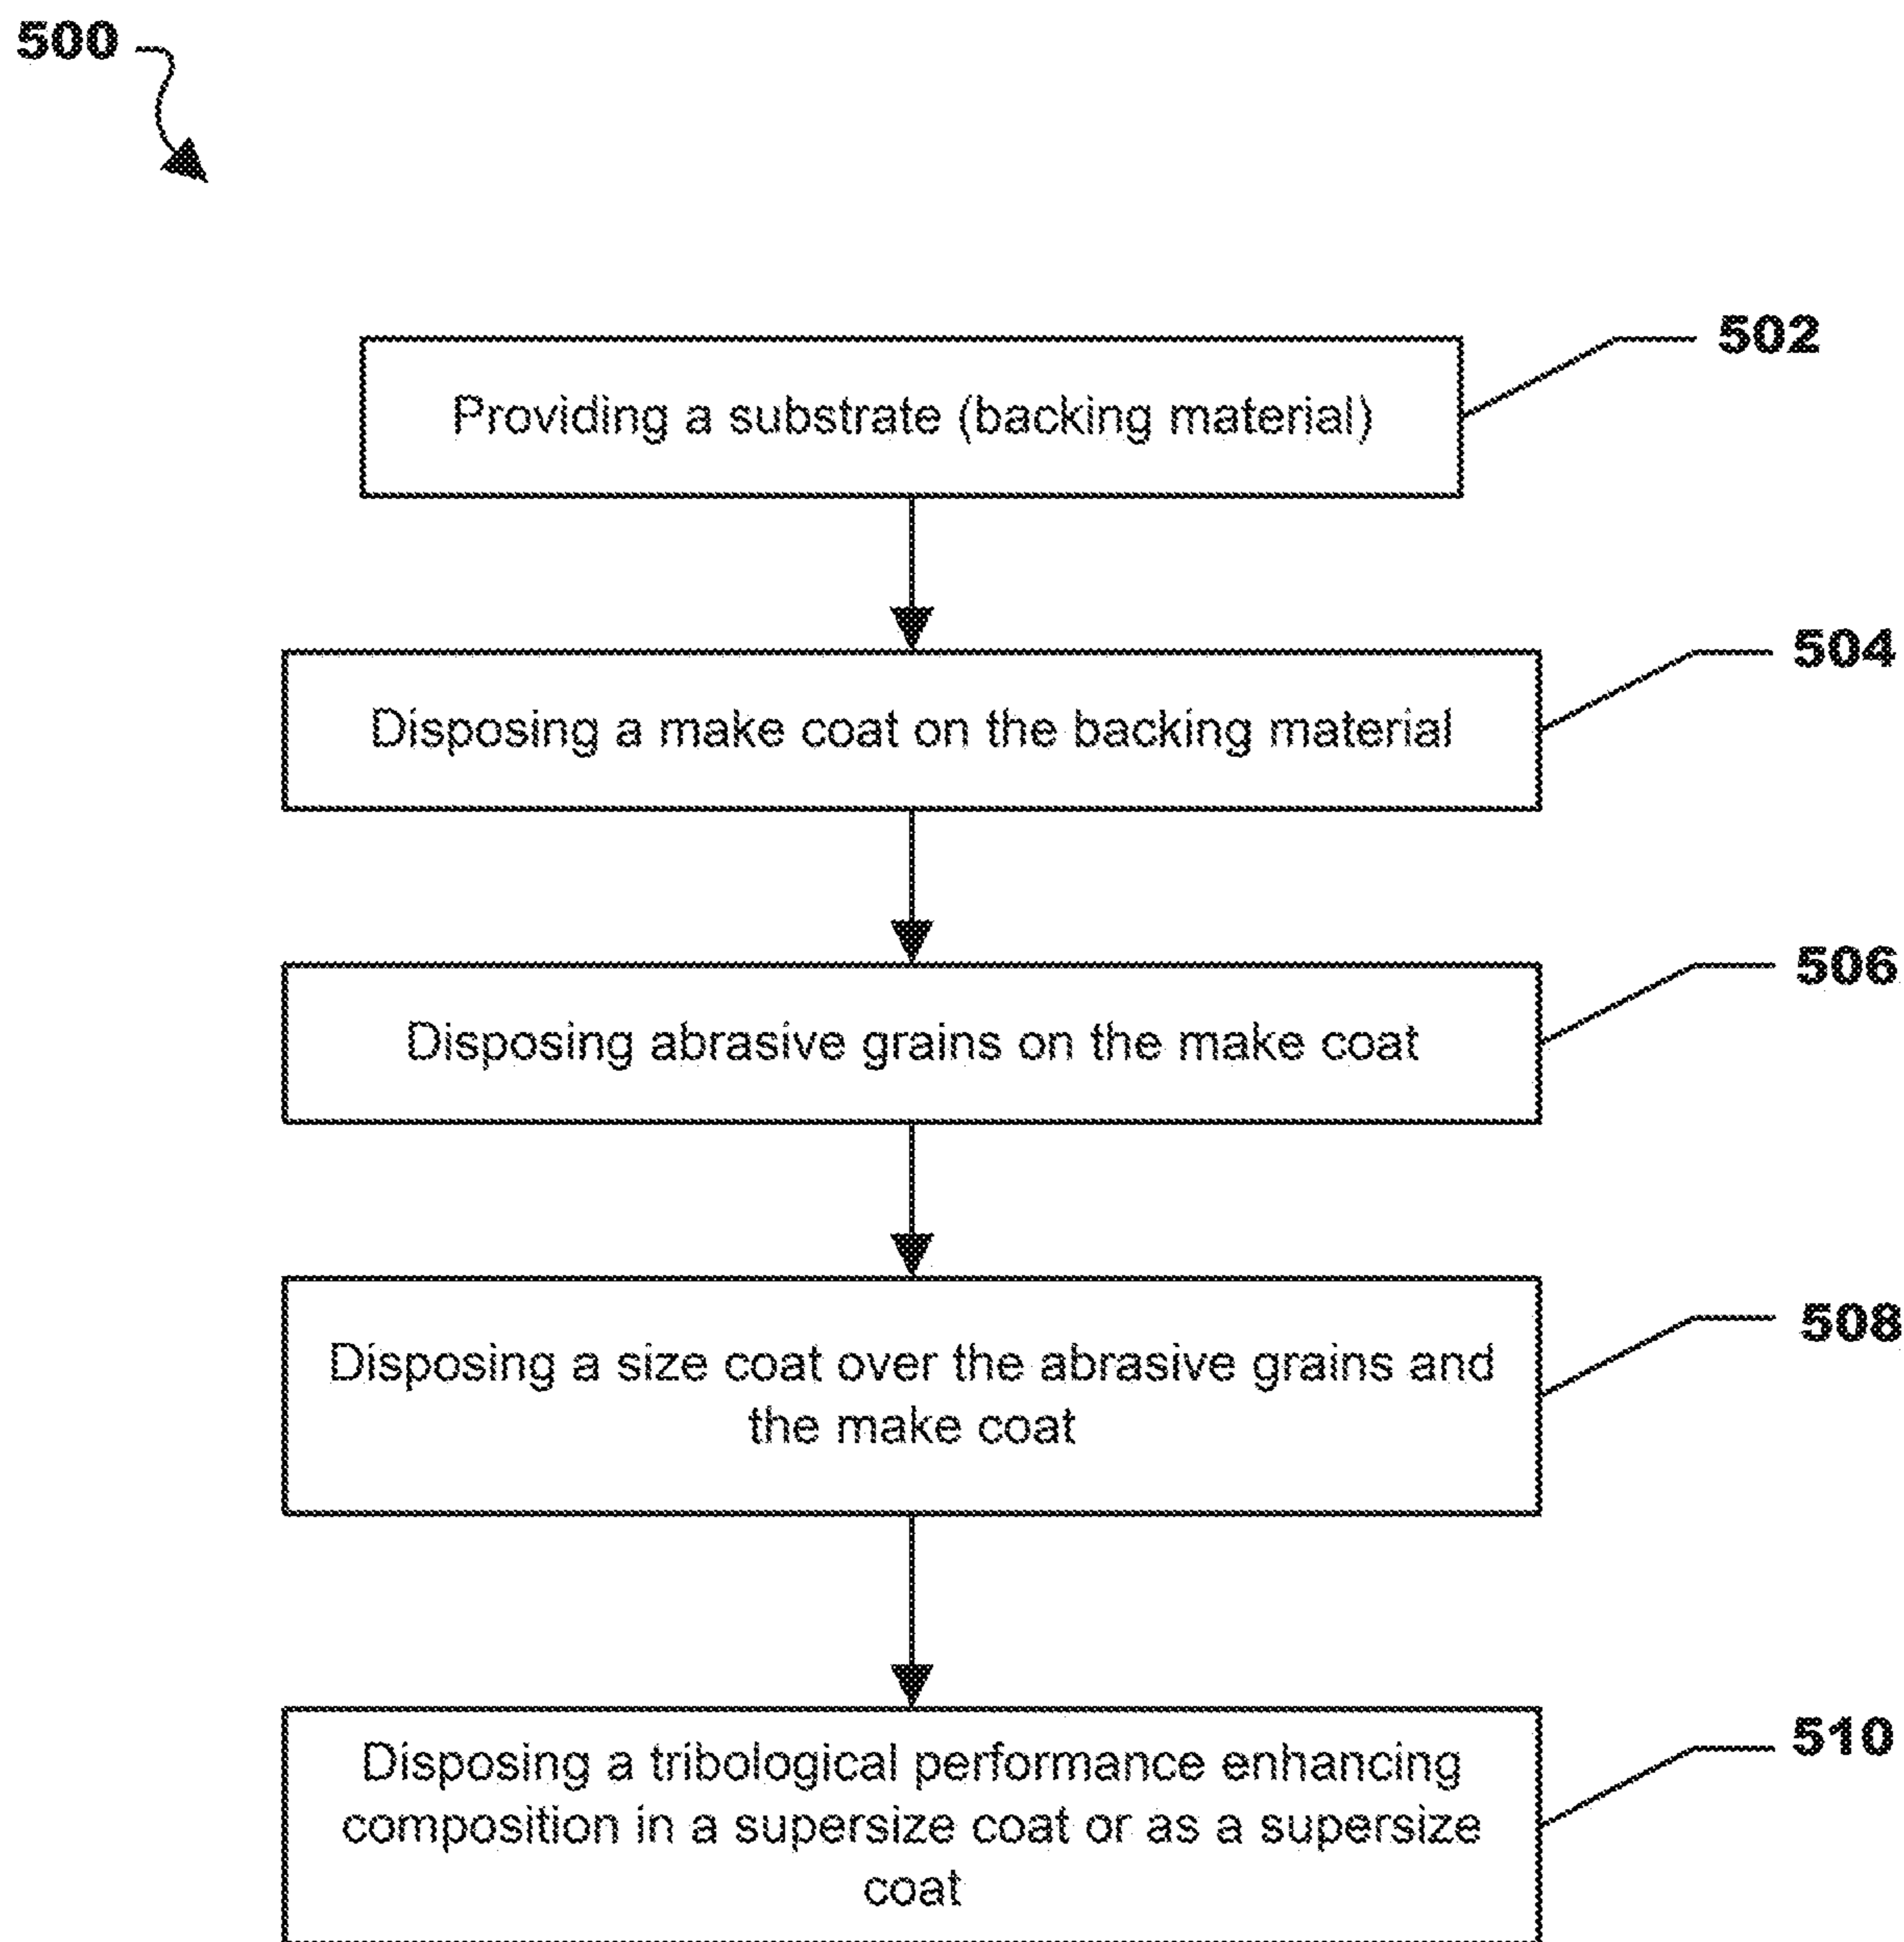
500

502

Providing a substrate (backing material)

504

Disposing a make coat on the backing material

506

Disposing abrasive grains on the make coat

508

Disposing a size coat over the abrasive grains and the make coat

510

Disposing a tribological performance enhancing composition in a supersize coat or as a supersize coat